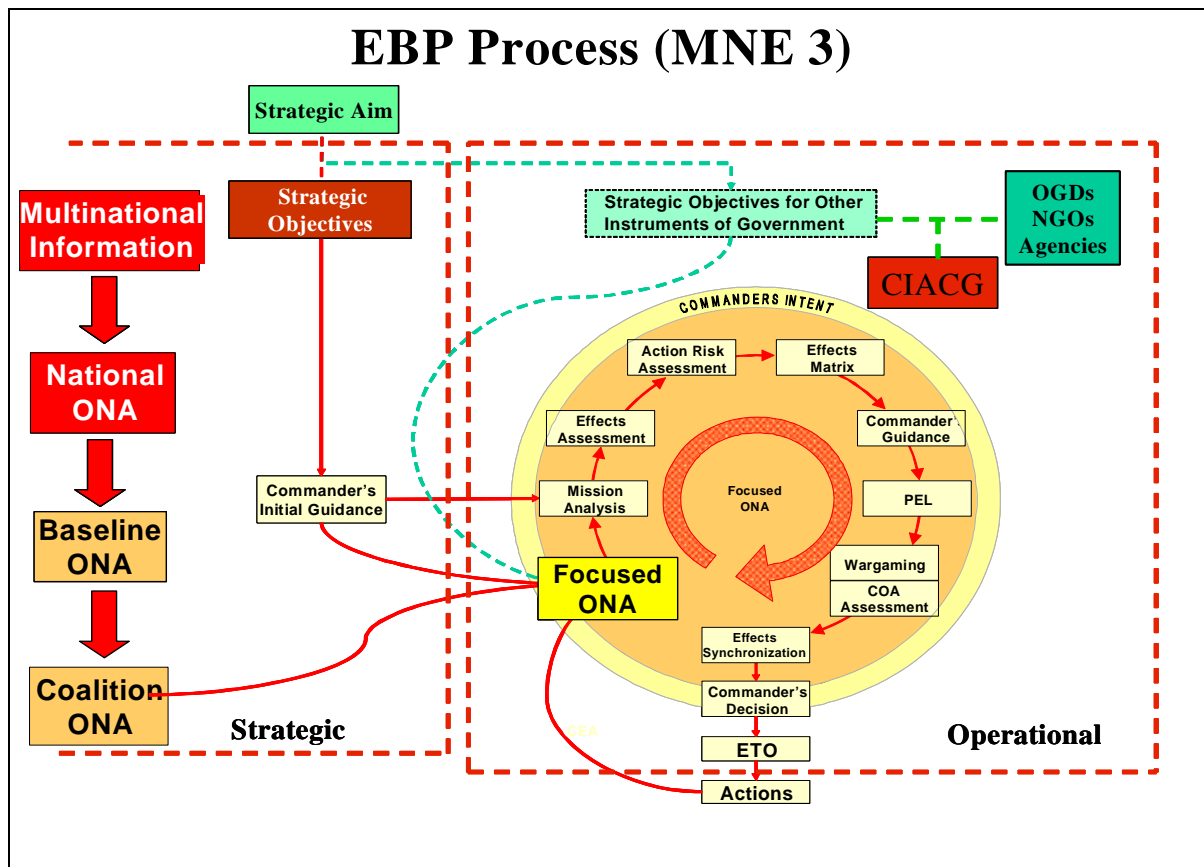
EBP Process (MNE 3)

Strategic Aim

Multinational Information

National ONA

Baseline ONA

Coalition ONA

Strategic Objectives

Commander's Initial Guidance

Strategic

Strategic Objectives for Other Instruments of Government

OGDs NGOs Agencies

CIACG

COMMANDERS INTENT

Action Risk Assessment

Effects Matrix

Effects Assessment

Commander' Guidance

Mission Analysis

Focused ONA

PEL

Focused ONA

Wargaming

COA Assessment

Effects Synchronization

Commander's Decision

ETO

Actions

Operational